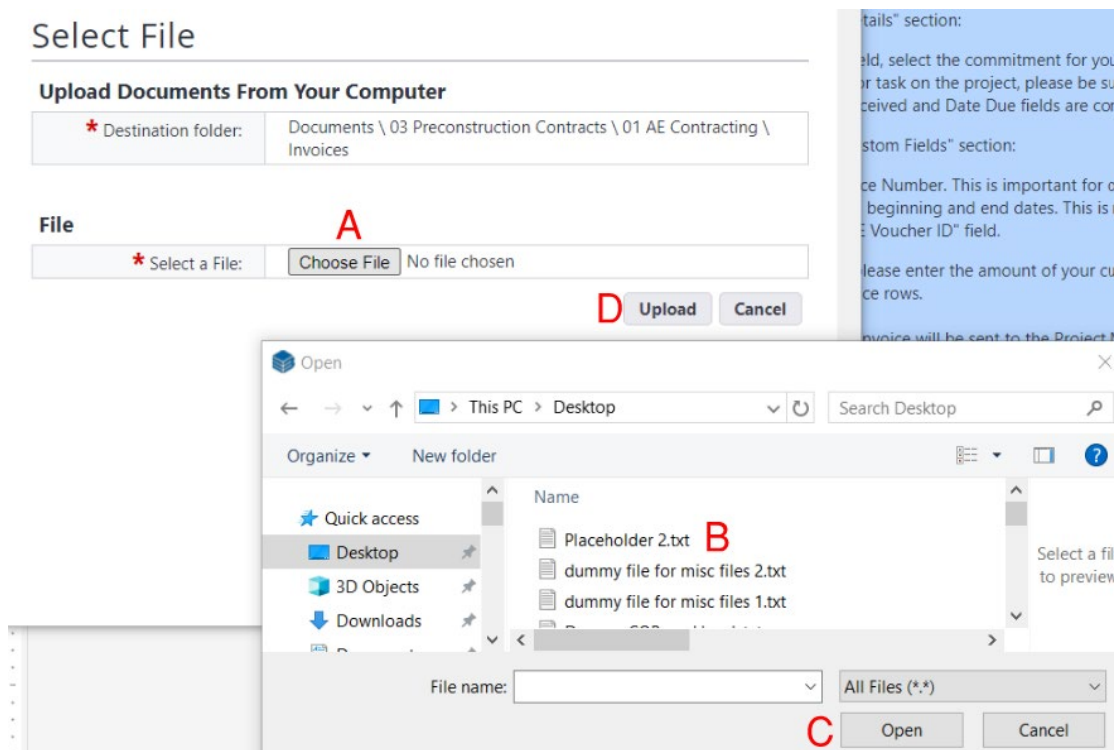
Select File

Upload Documents From Your Computer

| * Destination folder: | Documents \ 03 Preconstruction Contracts \ 01 AE Contracting \ Invoices |
|---|---|

File

A

| * Select a File: | Choose File No file chosen |
|---|---|

D Upload Cancel

tails" section:

eld, select the commitment for you r task on the project, please be su ceived and Date Due fields are co

stom Fields" section:

ce Number. This is important for c beginning and end dates. This is E Voucher ID" field.

lease enter the amount of your cu ce rows.

nvoice will be sent to the Project

Open

This PC > Desktop

Search Desktop

Organize ▾ New folder

Quick access
Desktop
3D Objects
Downloads
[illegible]

Name
Placeholder 2.txt B
dummy file for misc files 2.txt
dummy file for misc files 1.txt
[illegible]

Select a fil to preview

File name:
All Files (*.*)

C Open Cancel